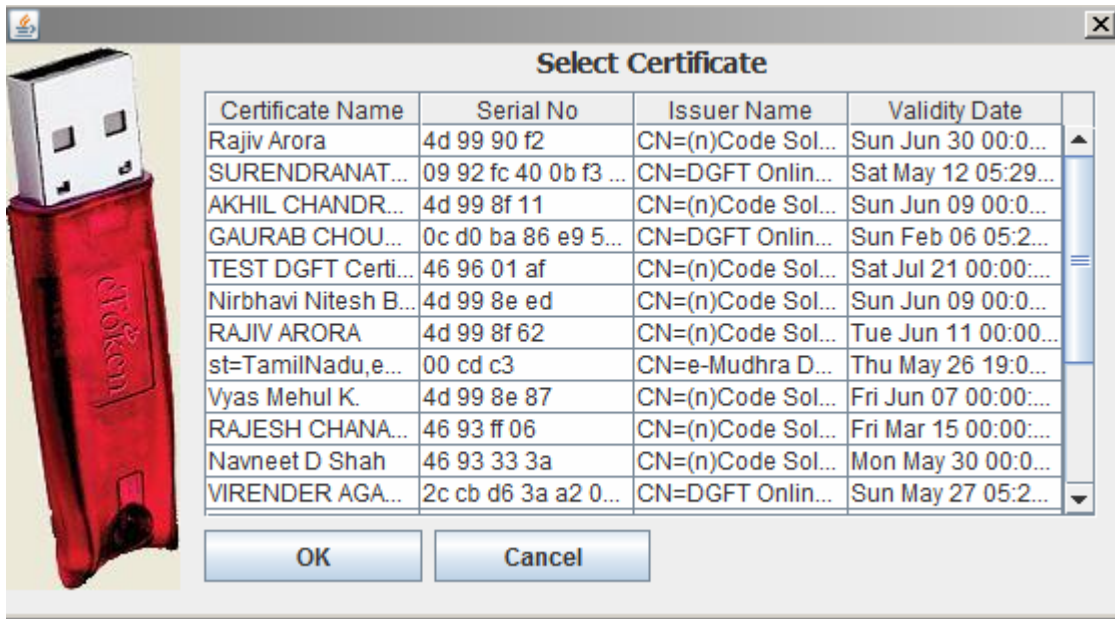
eToken

Select Certificate

| Certificate Name | Serial No | Issuer Name | Validity Date |
|---|---|---|---|
| Rajiv Arora | 4d 99 90 f2 | CN=(n)Code Sol... | Sun Jun 30 00:0... |
| SURENDRANAT... | 09 92 fc 40 0b f3 ... | CN=DGFT Onlin... | Sat May 12 05:29... |
| AKHIL CHANDR... | 4d 99 8f 11 | CN=(n)Code Sol... | Sun Jun 09 00:0... |
| GAURAB CHOU... | 0c d0 ba 86 e9 5... | CN=DGFT Onlin... | Sun Feb 06 05:2... |
| TEST DGFT Certi... | 46 96 01 af | CN=(n)Code Sol... | Sat Jul 21 00:00:... |
| Nirbhavi Nitesh B... | 4d 99 8e ed | CN=(n)Code Sol... | Sun Jun 09 00:0... |
| RAJIV ARORA | 4d 99 8f 62 | CN=(n)Code Sol... | Tue Jun 11 00:00... |
| st=TamilNadu,e... | 00 cd c3 | CN=e-Mudhra D... | Thu May 26 19:0... |
| Vyas Mehul K. | 4d 99 8e 87 | CN=(n)Code Sol... | Fri Jun 07 00:00:... |
| RAJESH CHANA... | 46 93 ff 06 | CN=(n)Code Sol... | Fri Mar 15 00:00:... |
| Navneet D Shah | 46 93 33 3a | CN=(n)Code Sol... | Mon May 30 00:0... |
| VIRENDER AGA... | 2c cb d6 3a a2 0... | CN=DGFT Onlin... | Sun May 27 05:2... |

OK

Cancel